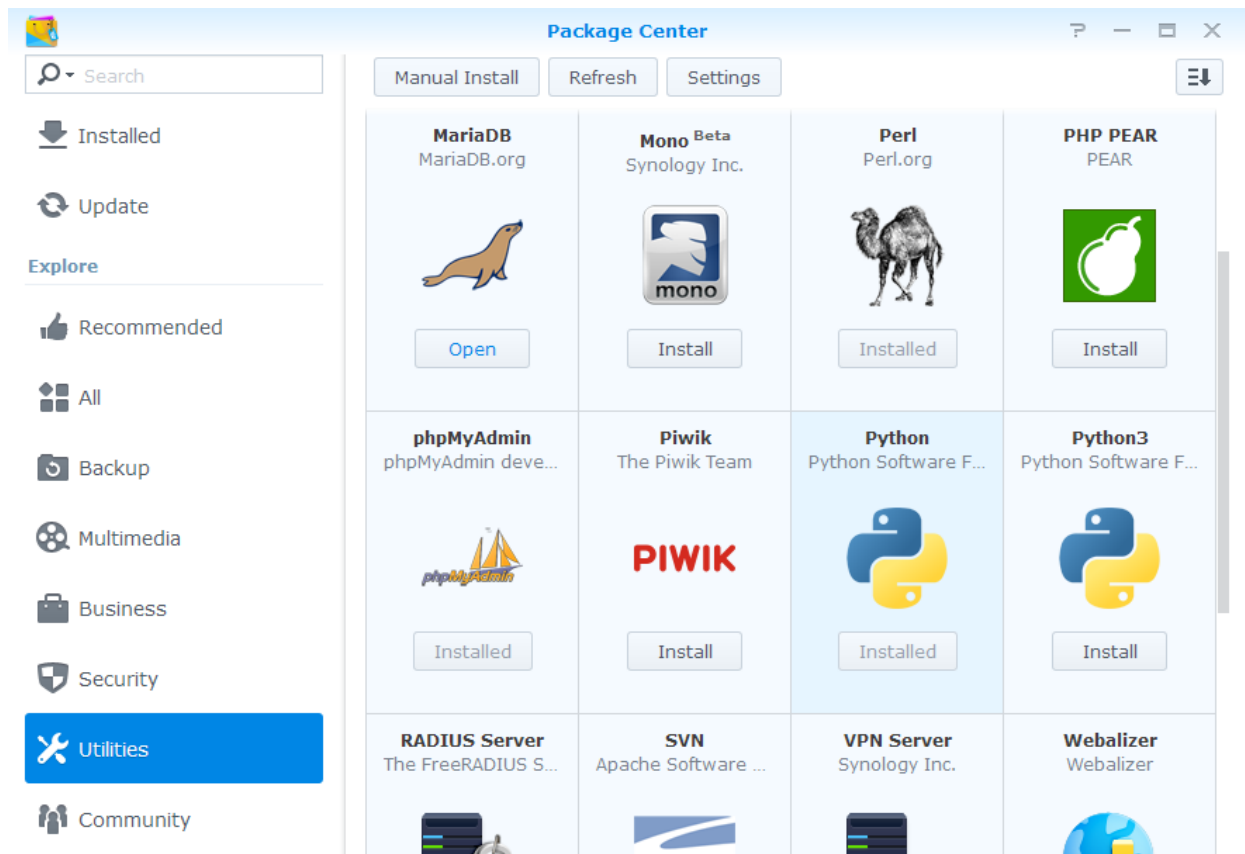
Package Center

? — ☐ ✕

Search

Installed

Update

Explore

Recommended

All

Backup

Multimedia

Business

Security

Utilities

Community

Manual Install Refresh Settings

MariaDB
MariaDB.org
Open

Mono Beta
Synology Inc.
mono
Install

Perl
Perl.org
Installed

PHP PEAR
PEAR
Install

phpMyAdmin
phpMyAdmin deve...
phpMyAdmin
Installed

Piwik
The Piwik Team
PIWIK
Install

Python
Python Software F...
Installed

Python3
Python Software F...
Install

RADIUS Server
The FreeRADIUS S...

SVN
Apache Software ...

VPN Server
Synology Inc.

Webalizer
Webalizer